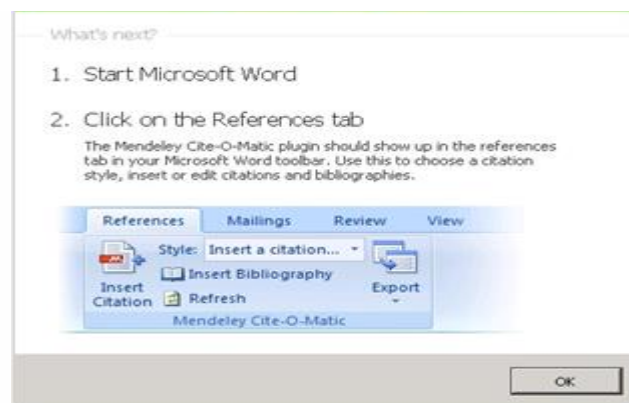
What's next?

1. Start Microsoft Word

2. Click on the References tab

The Mendeley Cite-O-Matic plugin should show up in the references tab in your Microsoft Word toolbar. Use this to choose a citation style, insert or edit citations and bibliographies.

References Mailings Review View

Style: Insert a citation...

Insert Bibliography

Insert Citation

Refresh

Export

Mendeley Cite-O-Matic

OK